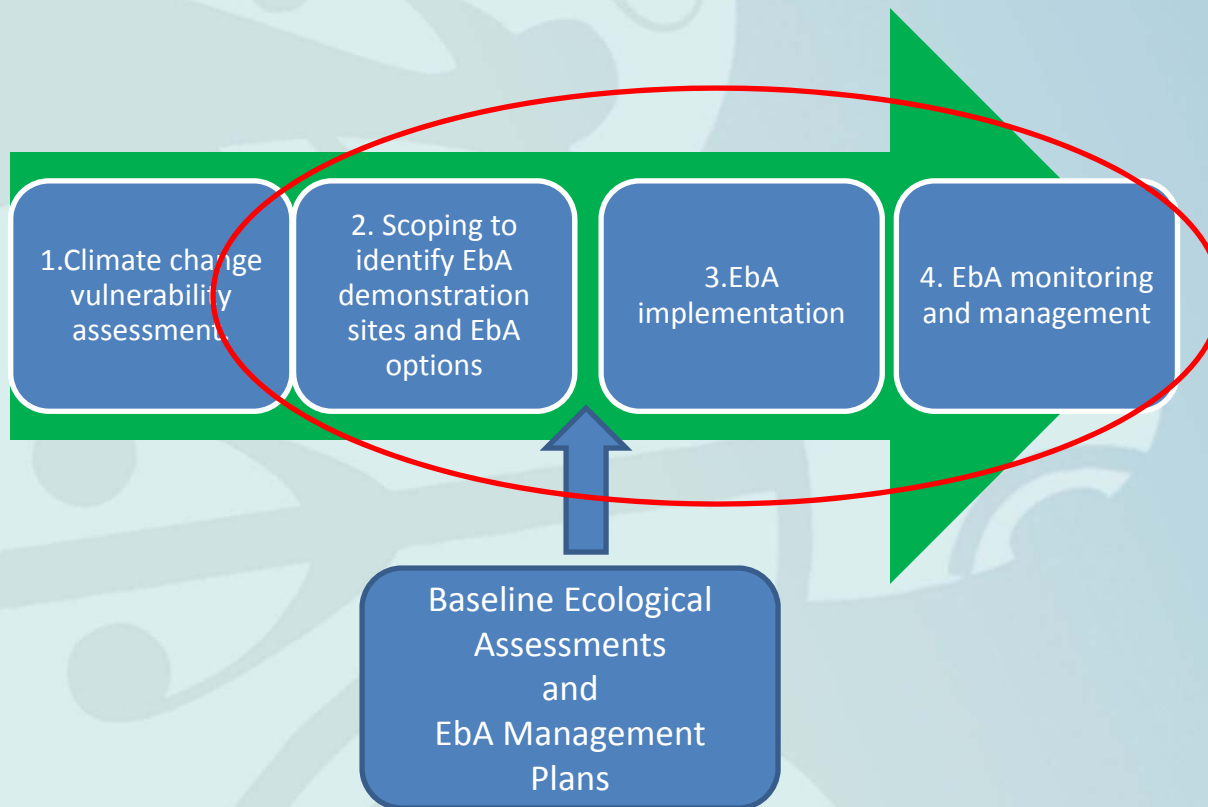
1.Climate change vulnerability assessment

2. Scoping to identify EbA demonstration sites and EbA options

3.EbA implementation

4. EbA monitoring and management

Baseline Ecological Assessments and EbA Management Plans